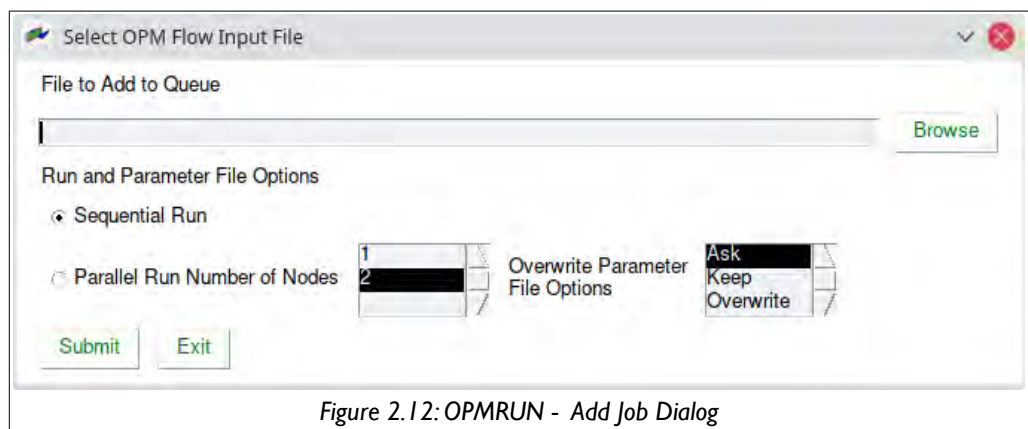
Select OPM Flow Input File

File to Add to Queue

Browse

Run and Parameter File Options

Sequential Run

Parallel Run Number of Nodes

1
2

Overwrite Parameter File Options

Ask
Keep
Overwrite

Submit

Exit

Figure 2.12: OPMRUN - Add Job Dialog